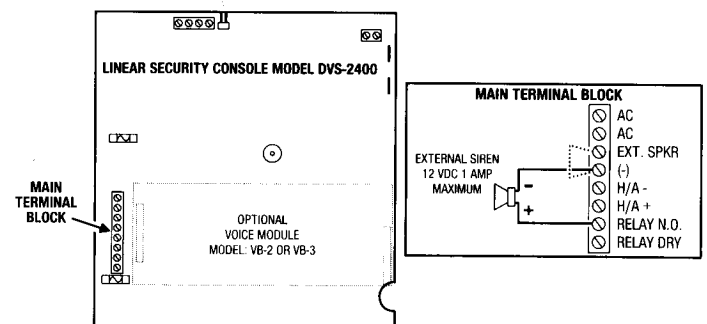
LINEAR SECURITY CONSOLE MODEL DVS-2400

MAIN TERMINAL BLOCK

OPTIONAL VOICE MODULE MODEL: VB-2 OR VB-3

MAIN TERMINAL BLOCK

EXTERNAL SIREN 12 VDC 1 AMP MAXIMUM

-

+

AC
AC
EXT. SPKR
(-)
H/A -
H/A +
RELAY N.O.
RELAY DRY